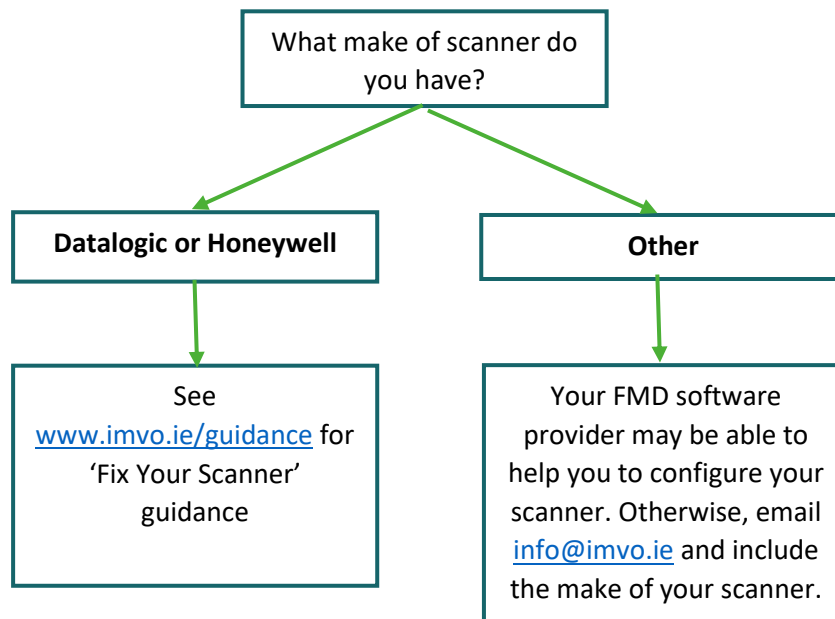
What make of scanner do you have?

**Datalogic or Honeywell**

**Other**

See www.imvo.ie/guidance for ‘Fix Your Scanner’ guidance

Your FMD software provider may be able to help you to configure your scanner. Otherwise, email info@imvo.ie and include the make of your scanner.